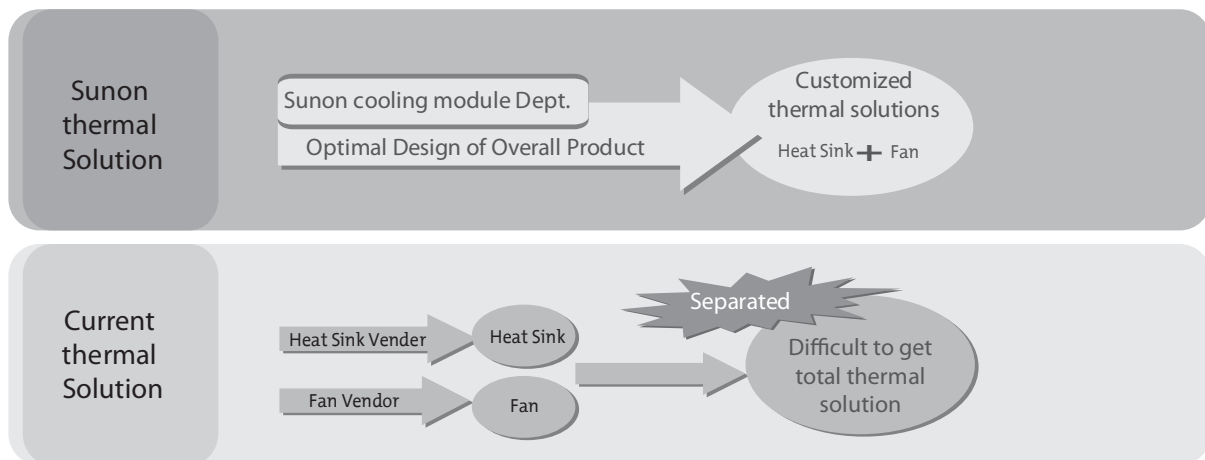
Sunon thermal Solution

Sunon cooling module Dept.

Optimal Design of Overall Product

Customized thermal solutions

Heat Sink + Fan

Current thermal Solution

Heat Sink Vender

Heat Sink

Fan Vendor

Fan

Separated

Difficult to get total thermal solution